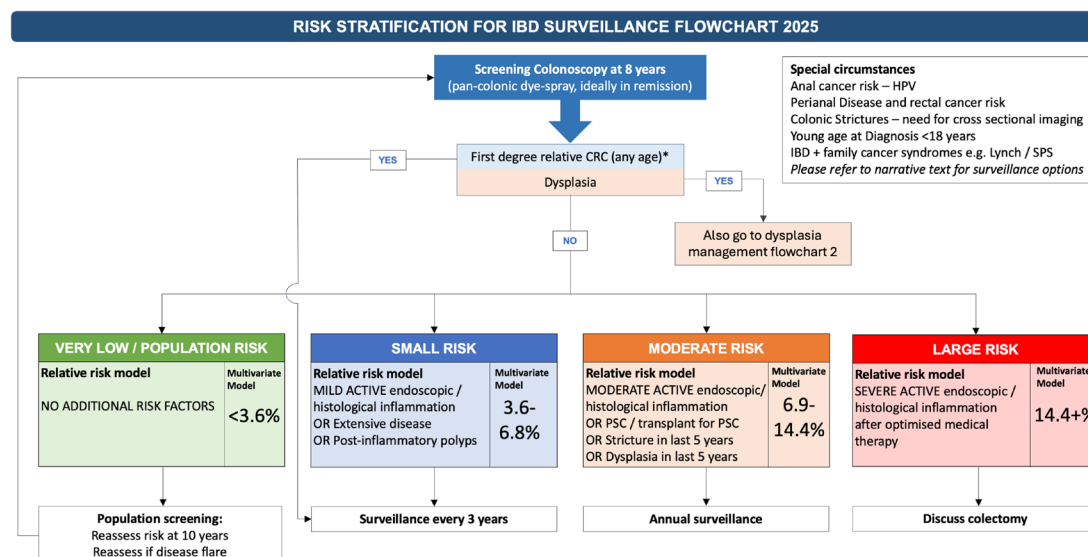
RISK STRATIFICATION FOR IBD SURVEILLANCE FLOWCHART 2025

Screening Colonoscopy at 8 years
(pan-colonic dye-spray, ideally in remission)

Special circumstances
Anal cancer risk – HPV
Perianal Disease and rectal cancer risk
Colonic Strictures – need for cross sectional imaging
Young age at Diagnosis <18 years
IBD + family cancer syndromes e.g. Lynch / SPS
Please refer to narrative text for surveillance options

YES

First degree relative CRC (any age)*

Dysplasia

YES

NO

Also go to dysplasia management flowchart 2

VERY LOW / POPULATION RISK
Relative risk model
NO ADDITIONAL RISK FACTORS
Multivariate Model
<3.6%

SMALL RISK
Relative risk model
MILD ACTIVE endoscopic / histological inflammation
OR Extensive disease
OR Post-inflammatory polyps
Multivariate Model
3.6-6.8%

MODERATE RISK
Relative risk model
MODERATE ACTIVE endoscopic/ histological inflammation
OR PSC / transplant for PSC
OR Stricture in last 5 years
OR Dysplasia in last 5 years
Multivariate Model
6.9-14.4%

LARGE RISK
Relative risk model
SEVERE ACTIVE endoscopic / histological inflammation after optimised medical therapy
Multivariate Model
14.4+%

Population screening:
Reassess risk at 10 years
Reassess if disease flare

Surveillance every 3 years

Annual surveillance

Discuss colectomy